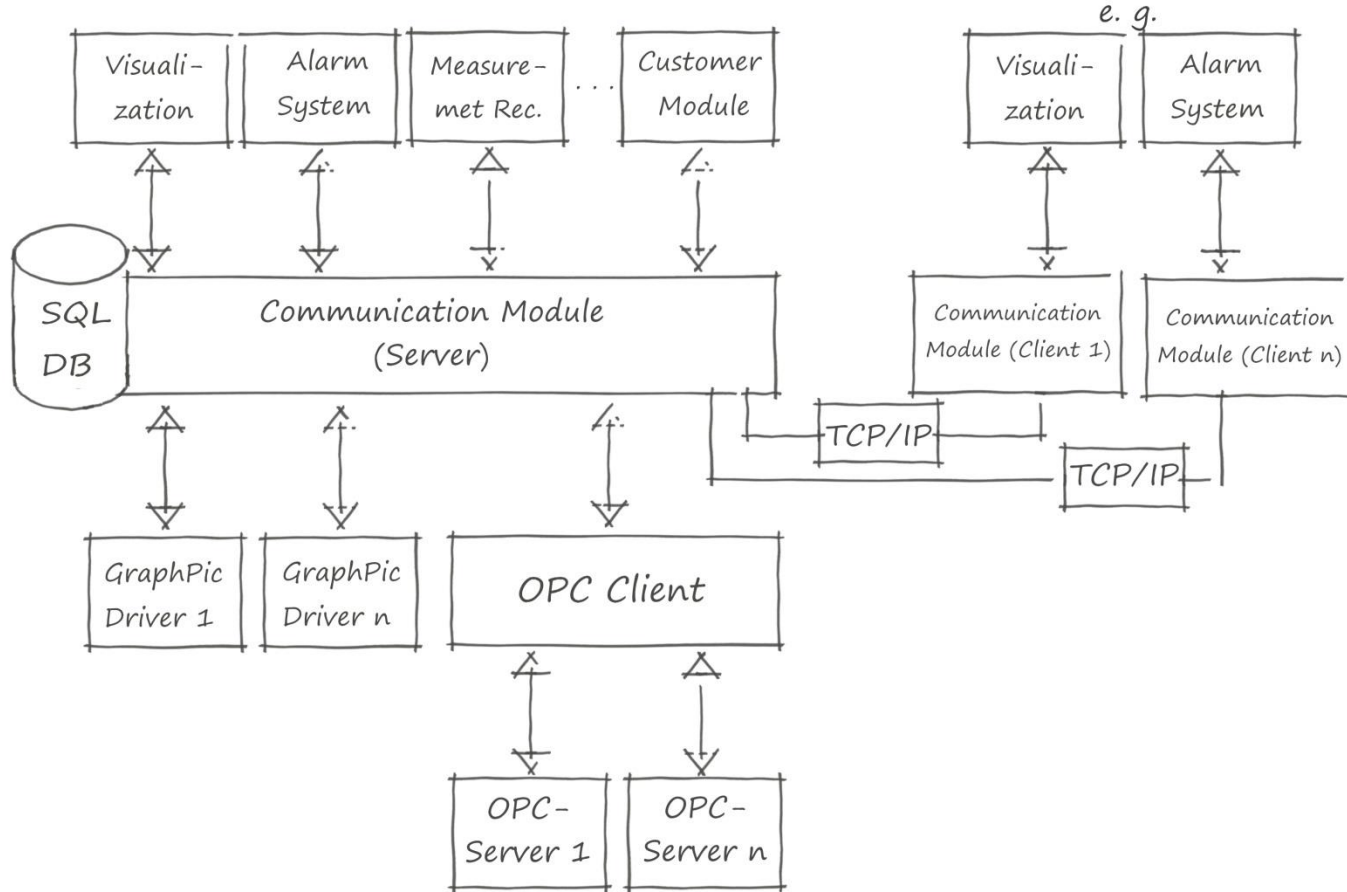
e. g.

Visualization

Alarm System

Measuremet Rec.

. . .

Customer Module

Visualization

Alarm System

SQL DB

Communication Module (Server)

Communication Module (Client 1)

Communication Module (Client n)

TCP/IP

TCP/IP

GraphPic Driver 1

GraphPic Driver n

OPC Client

OPC-Server 1

OPC-Server n